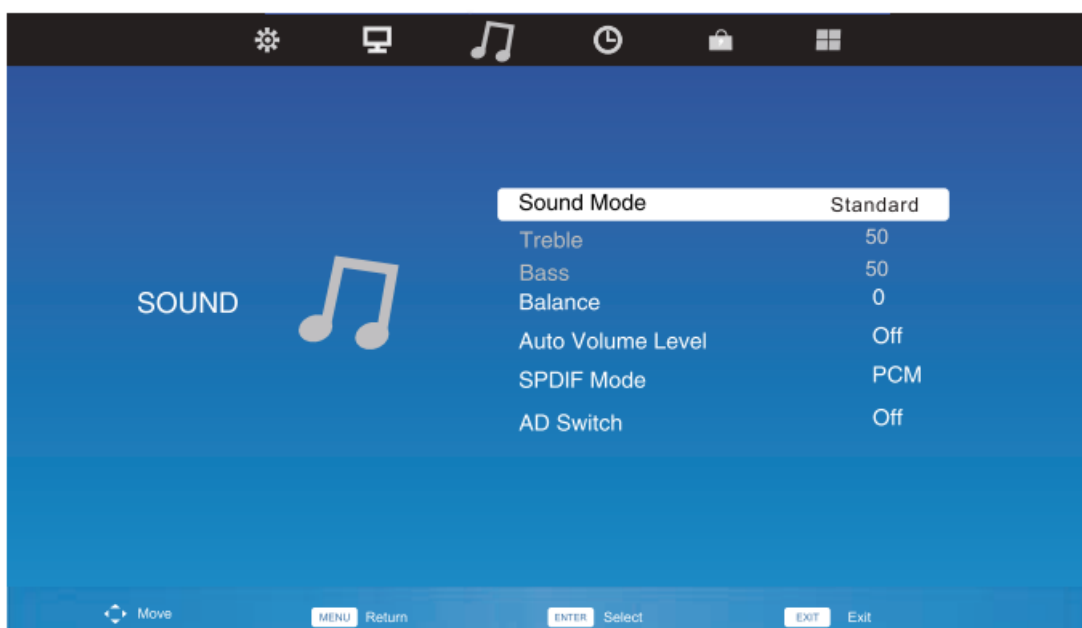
SOUND

| | |
|---|---|
| Sound Mode | Standard |
| Treble | 50 |
| Bass | 50 |
| Balance | 0 |
| Auto Volume Level | Off |
| SPDIF Mode | PCM |
| AD Switch | Off |

Move MENU Return ENTER Select EXIT Exit